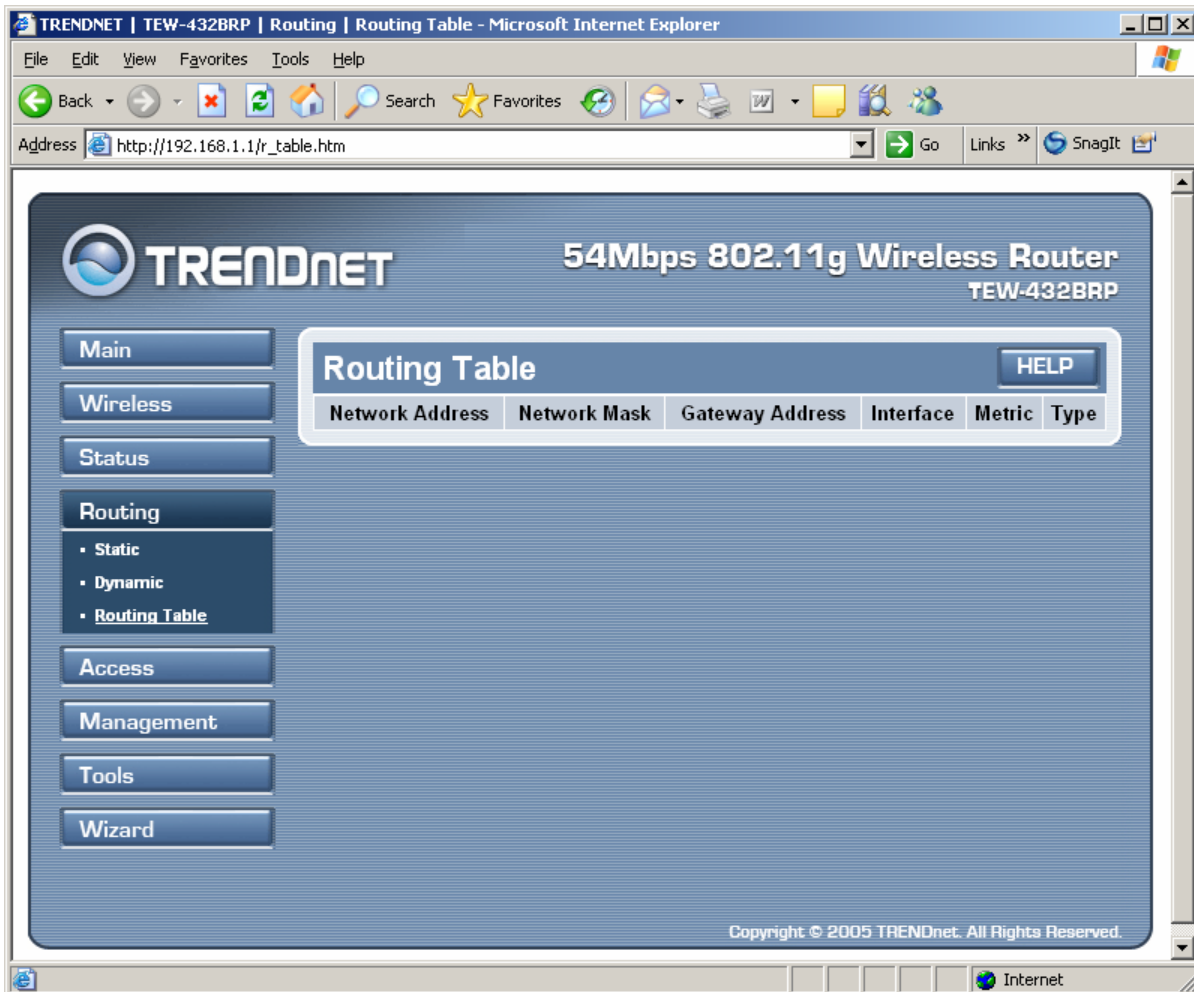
TRENDNET | TEW-432BRP | Routing | Routing Table - Microsoft Internet Explorer

File Edit View Favorites Tools Help

Back Search Favorites

Address http://192.168.1.1/r_table.htm Go Links » SnagIt

TRENDNET

54Mbps 802.11g Wireless Router
TEW-432BRP

Main
Wireless
Status
Routing
▪ Static
▪ Dynamic
▪ Routing Table
Access
Management
Tools
Wizard

Routing Table HELP

| Network Address | Network Mask | Gateway Address | Interface | Metric | Type |
|---|---|---|---|---|---|

Copyright © 2005 TRENDnet. All Rights Reserved.

Internet